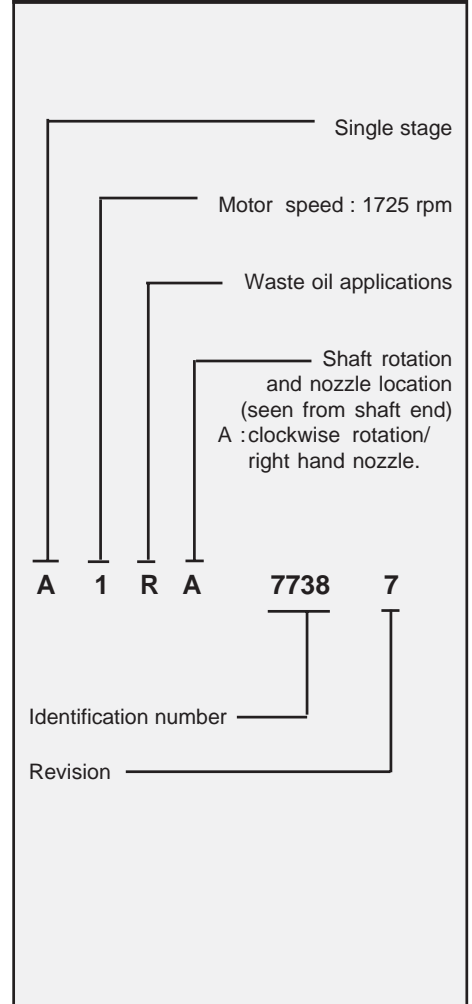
Single stage

Motor speed : 1725 rpm

Waste oil applications

Shaft rotation and nozzle location (seen from shaft end) A : clockwise rotation/ right hand nozzle.

A 1 R A 7738 7

Identification number

Revision